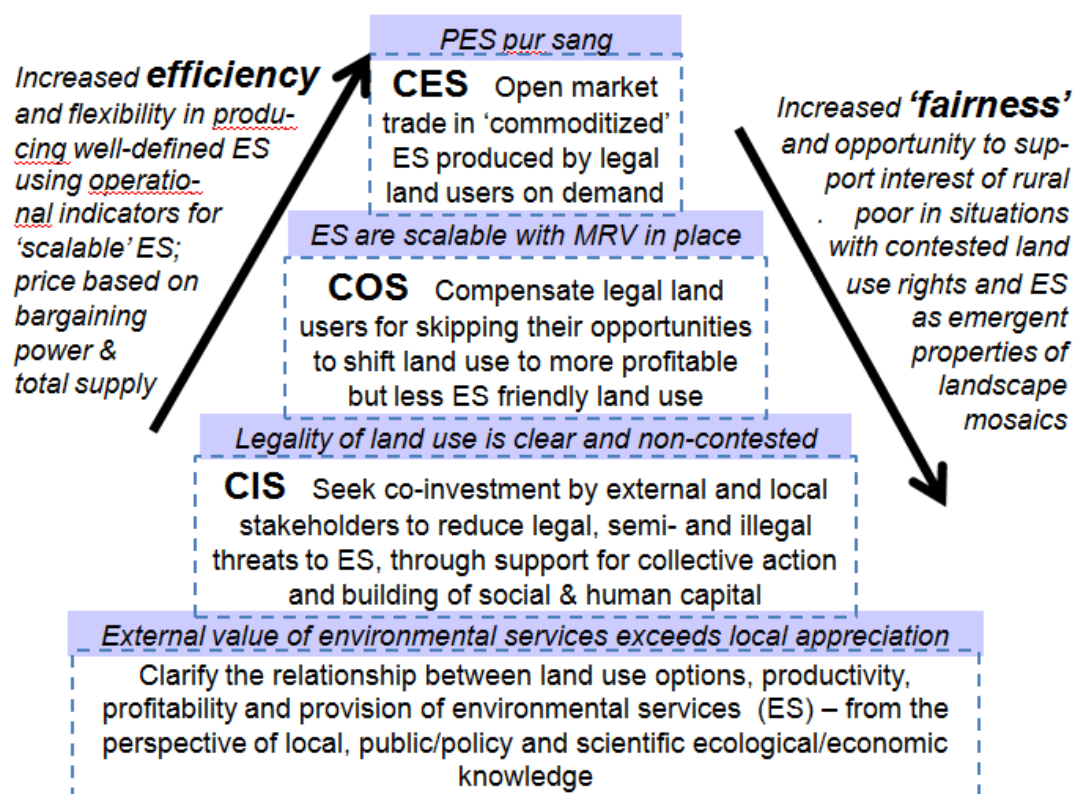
PES pur sang

CES Open market trade in 'commoditized' ES produced by legal land users on demand

ES are scalable with MRV in place

COS Compensate legal land users for skipping their opportunities to shift land use to more profitable but less ES friendly land use

Legality of land use is clear and non-contested

CIS Seek co-investment by external and local stakeholders to reduce legal, semi- and illegal threats to ES, through support for collective action and building of social & human capital

External value of environmental services exceeds local appreciation

Clarify the relationship between land use options, productivity, profitability and provision of environmental services (ES) – from the perspective of local, public/policy and scientific ecological/economic knowledge

Increased efficiency and flexibility in producing well-defined ES using operational indicators for 'scalable' ES; price based on bargaining power & total supply

Increased 'fairness' and opportunity to support interest of rural poor in situations with contested land use rights and ES as emergent properties of landscape mosaics